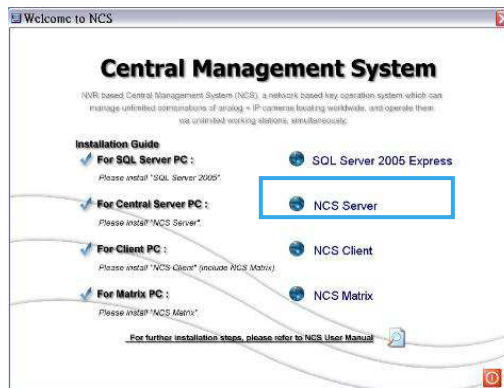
Welcome to NCS

Central Management System

NVR based Central Management System (NCS), a network based key operation system which can manage unlimited combinations of analog + IP cameras locating worldwide, and operate them via unlimited working stations, simultaneously.

Installation Guide

For SQL Server PC :
Please install "SQL Server 2005".

SQL Server 2005 Express

For Central Server PC :
Please install "NCS Server".

NCS Server

For Client PC :
Please install "NCS Client" (include NCS Matrix).

NCS Client

For Matrix PC :
Please install "NCS Matrix".

NCS Matrix

For further installation steps, please refer to NCS User Manual